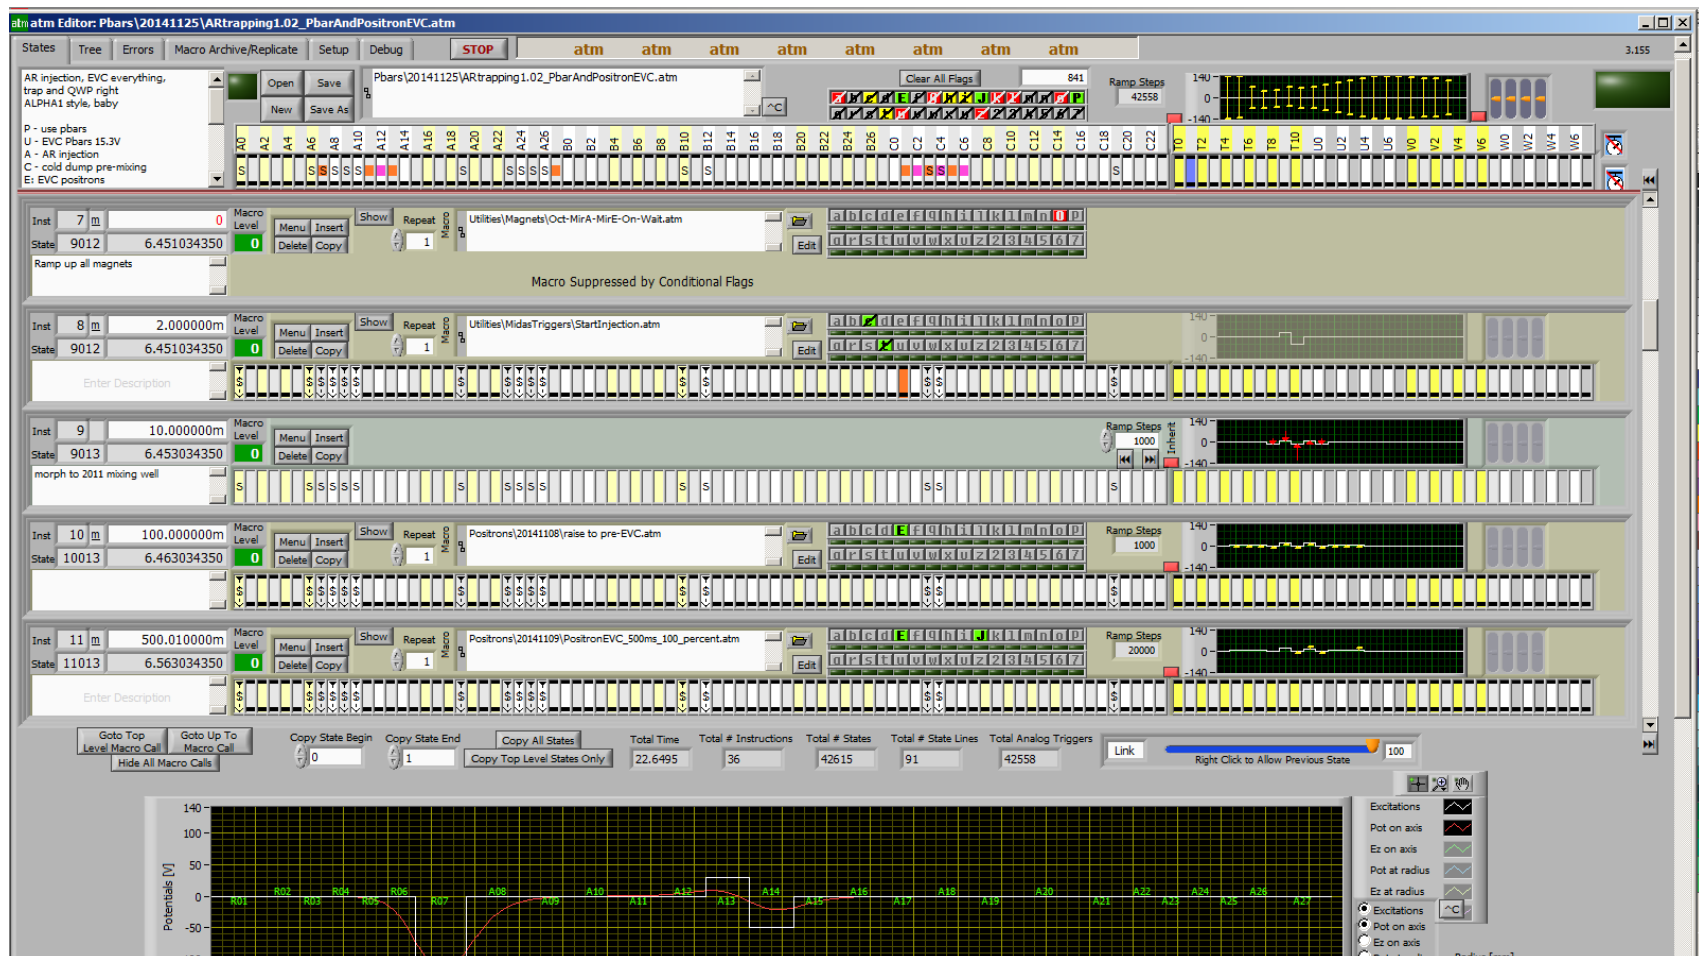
atm Editor: Pbars\20141125\ARtrapping1.02_PbarAndPositronEVC.atm

States | Tree | Errors | Macro Archive/Replicate | Setup | Debug | STOP | atm atm atm atm atm atm atm atm | 3.155

AR injection, EVC everything, trap and QWP right ALPHA1 style, baby

P - use pbars
U - EVC Pbars 15.3V
A - AR injection
C - cold dump pre-mixing
E: EVC positrons

Open | Save | New | Save As

Pbars\20141125\ARtrapping1.02_PbarAndPositronEVC.atm

Clear All Flags | 841

Ramp Steps 42558

140 | 0 | -140

A0 A2 A4 A6 A8 A10 A12 A14 A16 A18 A20 A22 A24 A26 B0 B2 B4 B6 B8 B10 B12 B14 B16 B18 B20 B22 B24 B26 C0 C2 C4 C6 C8 C10 C12 C14 C16 C18 C20 C22 T0 T2 T4 T6 T8 T10 U0 U2 U4 U6 V0 V2 V4 V6 W0 W2 W4 W6

Inst 7 m 0 | Macro Level | Menu | Insert | Show | Repeat 1 | Utilities\Magnets\Oct-MirA-MirE-On-Wait.atm | Edit
State 9012 6.451034350 | 0 | Delete | Copy
Ramp up all magnets
a b c d e f g h i j k l m n O P
q r s t u v w x y z 2 3 4 5 6 7
Macro Suppressed by Conditional Flags

Inst 8 m 2.000000m | Macro Level | Menu | Insert | Show | Repeat 1 | Utilities\MidasTriggers\StartInjection.atm | Edit
State 9012 6.451034350 | 0 | Delete | Copy
Enter Description
140 | 0 | -140

Inst 9 10.000000m | Macro Level | Menu | Insert | Ramp Steps 1000 | Inherit
State 9013 6.453034350 | 0 | Delete | Copy
morph to 2011 mixing well
140 | 0 | -140

Inst 10 m 100.000000m | Macro Level | Menu | Insert | Show | Repeat 1 | Positrons\20141108\raise to pre-EVC.atm | Edit | Ramp Steps 1000
State 10013 6.463034350 | 0 | Delete | Copy
140 | 0 | -140

Inst 11 m 500.010000m | Macro Level | Menu | Insert | Show | Repeat 1 | Positrons\20141109\PositronEVC_500ms_100_percent.atm | Edit | Ramp Steps 20000
State 11013 6.563034350 | 0 | Delete | Copy
Enter Description
140 | 0 | -140

Goto Top Level Macro Call | Goto Up To Macro Call | Hide All Macro Calls
Copy State Begin 0 | Copy State End 1 | Copy All States | Copy Top Level States Only
Total Time 22.6495 | Total # Instructions 36 | Total # States 42615 | Total # State Lines 91 | Total Analog Triggers 42558
Link | 100 | Right Click to Allow Previous State

Potentials [V]
140 100 50 0 -50
R01 R02 R03 R04 R05 R06 R07 A08 A09 A10 A11 A12 A13 A14 A15 A16 A17 A18 A19 A20 A21 A22 A23 A24 A25 A26 A27

Excitations
Pot on axis
Ez on axis
Pot at radius
Ez at radius
Excitations
Pot on axis
Ez on axis